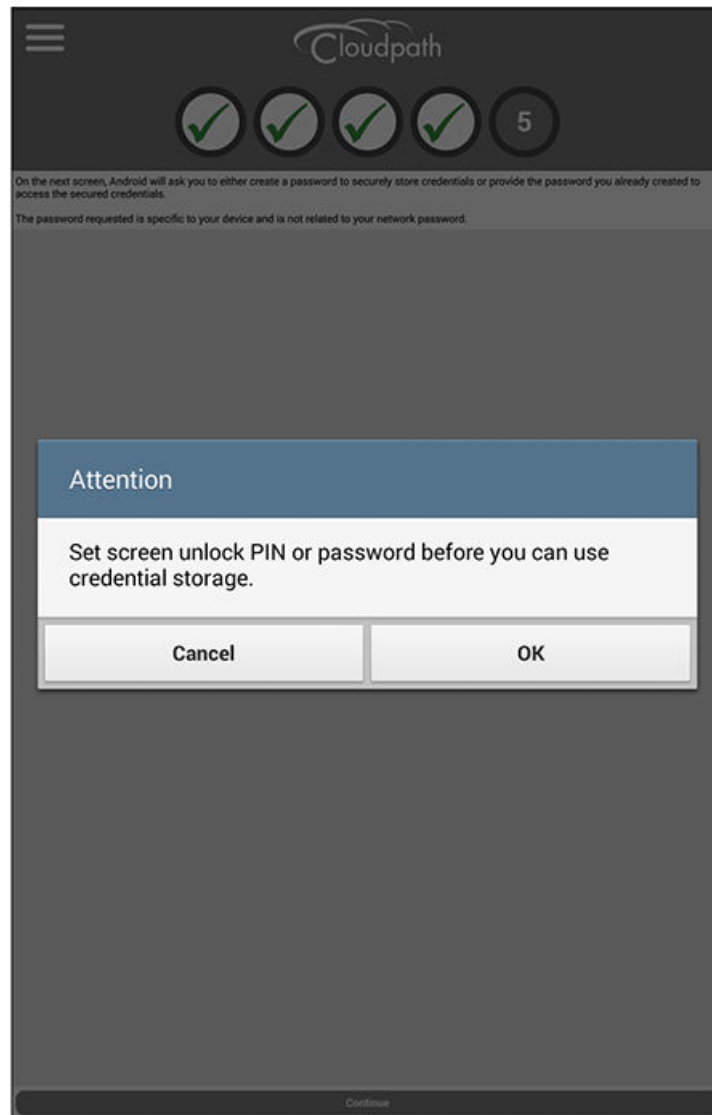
Cloudpath

5

On the next screen, Android will ask you to either create a password to securely store credentials or provide the password you already created to access the secured credentials.

The password requested is specific to your device and is not related to your network password.

Attention

Set screen unlock PIN or password before you can use credential storage.

Cancel

OK

Continue